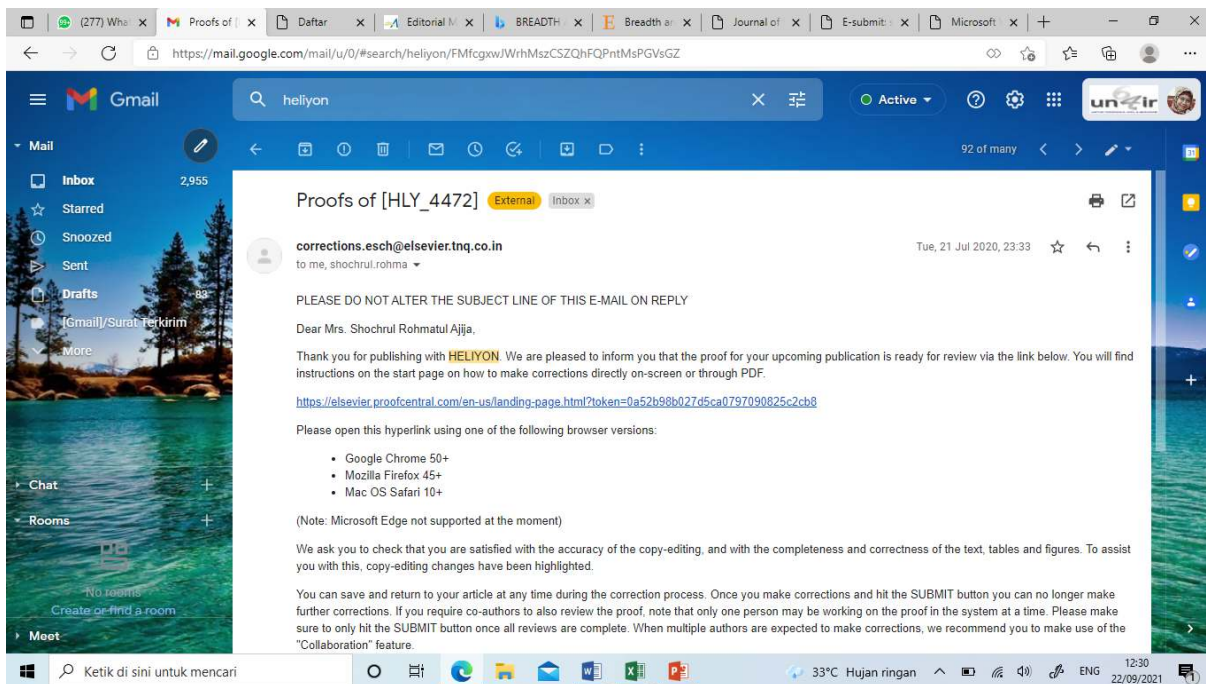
(277) Wha | Proofs of | Daftar | Editorial M | BREADTH | Breadth ar | Journal of | E-submit | Microsoft

https://mail.google.com/mail/u/0/#search/heliyon/FMfcgxwJWrhMszCSZQhFQPntMsPGVsGZ

Gmail

heliyon

Active

Mail

Inbox 2,955

Starred

Snoozed

Sent

Drafts 83

[Gmail]/Surat Terkirim

More

Chat

Rooms

No rooms

Create or find a room

Meet

92 of many

Proofs of [HLY_4472] External Inbox ×

corrections.esch@elsevier.tnq.co.in

to me, shochrul.rohma

Tue, 21 Jul 2020, 23:33

PLEASE DO NOT ALTER THE SUBJECT LINE OF THIS E-MAIL ON REPLY

Dear Mrs. Shochrul Rohmatul Ajija,

Thank you for publishing with HELIYON. We are pleased to inform you that the proof for your upcoming publication is ready for review via the link below. You will find instructions on the start page on how to make corrections directly on-screen or through PDF.

https://elsevier.proofcentral.com/en-us/landing-page.html?token=0a52b98b027d5ca0797090825c2cb8

Please open this hyperlink using one of the following browser versions:

- Google Chrome 50+
- Mozilla Firefox 45+
- Mac OS Safari 10+

(Note: Microsoft Edge not supported at the moment)

We ask you to check that you are satisfied with the accuracy of the copy-editing, and with the completeness and correctness of the text, tables and figures. To assist you with this, copy-editing changes have been highlighted.

You can save and return to your article at any time during the correction process. Once you make corrections and hit the SUBMIT button you can no longer make further corrections. If you require co-authors to also review the proof, note that only one person may be working on the proof in the system at a time. Please make sure to only hit the SUBMIT button once all reviews are complete. When multiple authors are expected to make corrections, we recommend you to make use of the "Collaboration" feature.

Ketik di sini untuk mencari

33°C Hujan ringan ENG 12:30 22/09/2021